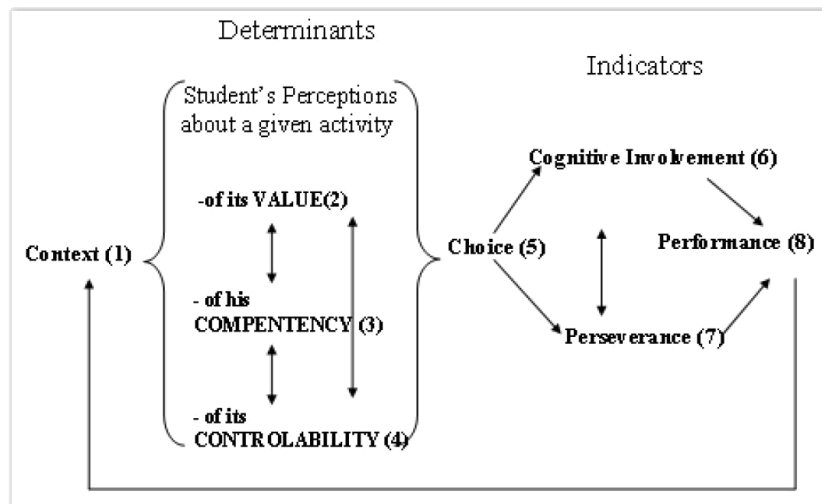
Determinants

Indicators

Student's Perceptions about a given activity

-of its VALUE(2)

- of his COMPENTENCY (3)

- of its CONTROLABILITY (4)

Context (1)

Choice (5)

Cognitive Involvement (6)

Perseverance (7)

Performance (8)